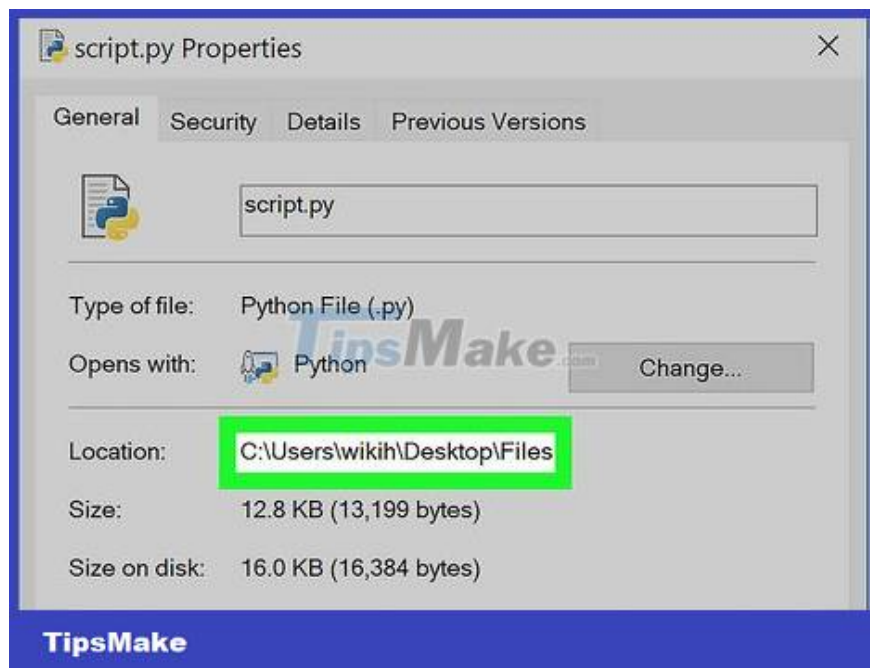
script.py Properties

×

General Security Details Previous Versions

script.py

Type of file: Python File (.py)

Opens with: Python Change...

TipsMake.com

Location: C:\Users\wikih\Desktop\Files

Size: 12.8 KB (13,199 bytes)

Size on disk: 16.0 KB (16,384 bytes)

TipsMake